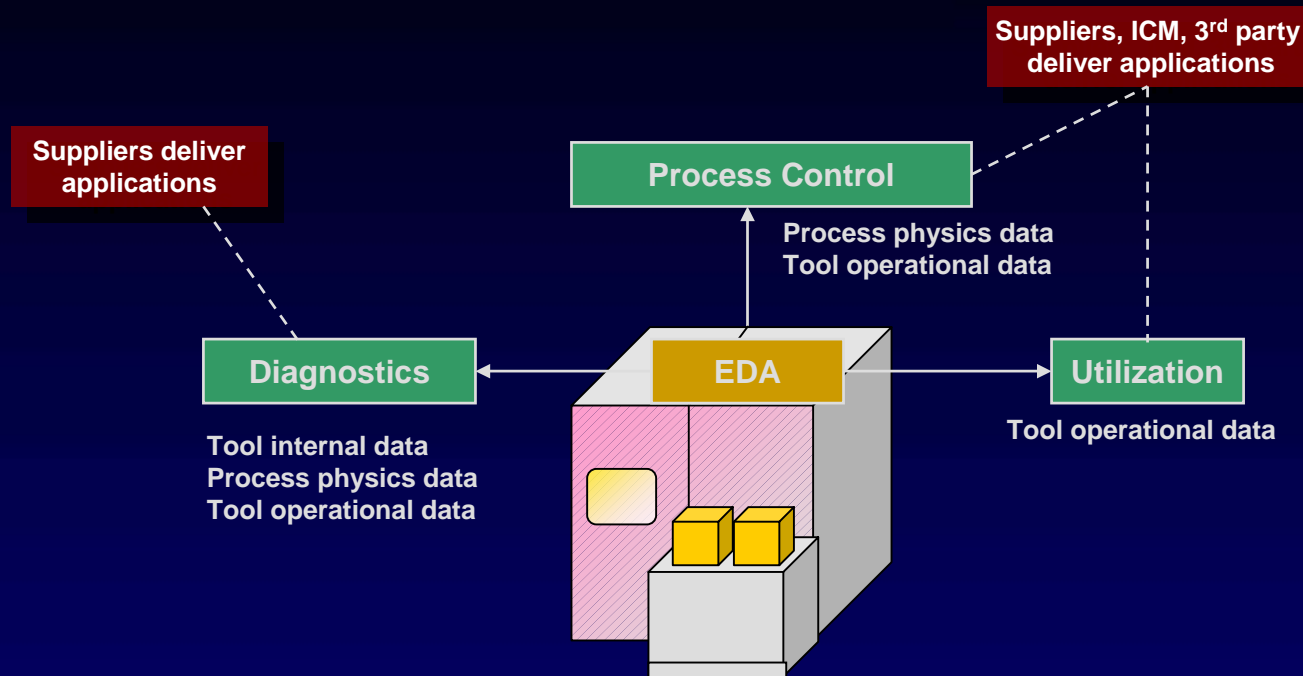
Suppliers, ICM, 3$^{rd}$ party deliver applications

Suppliers deliver applications

Process Control

Process physics data
Tool operational data

Diagnostics

EDA

Utilization

Tool operational data

Tool internal data
Process physics data
Tool operational data